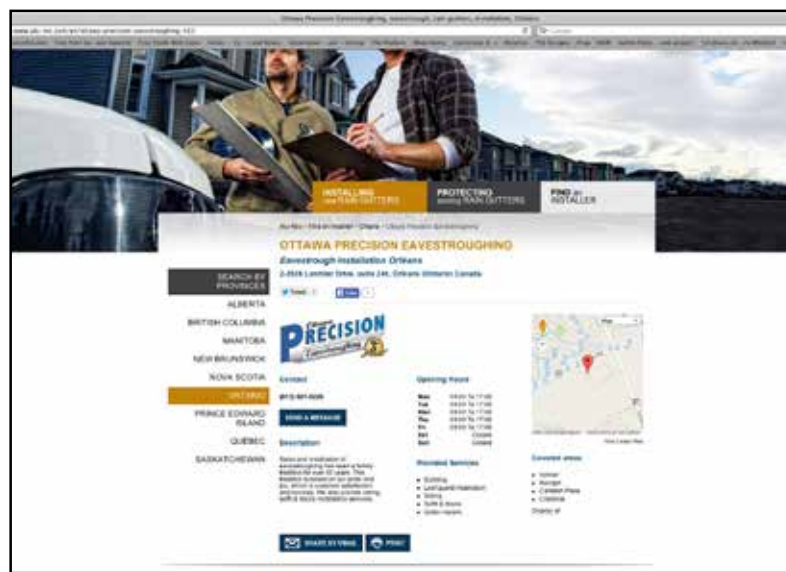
Ottawa Precision Eavestroughing, eavestrough, rain gutters, installation, Orleans

INSTALLING new RAIN GUTTERS

PROTECTING existing RAIN GUTTERS

FIND an INSTALLER

OTTAWA PRECISION EAVESTROUGHING

Eavestrough installation Orléans

2-2026 Lanthier Drive, suite 244, Orléans (Ontario) Canada

SEARCH BY PROVINCES

ALBERTA

BRITISH COLUMBIA

MANITOBA

NEW BRUNSWICK

NOVA SCOTIA

ONTARIO

PRINCE EDWARD ISLAND

QUEBEC

SASKATCHEWAN

PRECISION Eavestroughing

Contact

SEND A MESSAGE

Description

Opening hours

| Mon | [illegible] |
|---|---|
| Tue | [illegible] |
| Wed | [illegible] |
| Thu | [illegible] |
| Fri | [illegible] |
| Sat | Closed |
| Sun | Closed |

Provided Services

Covered areas

SHARE BY EMAIL

PRINT